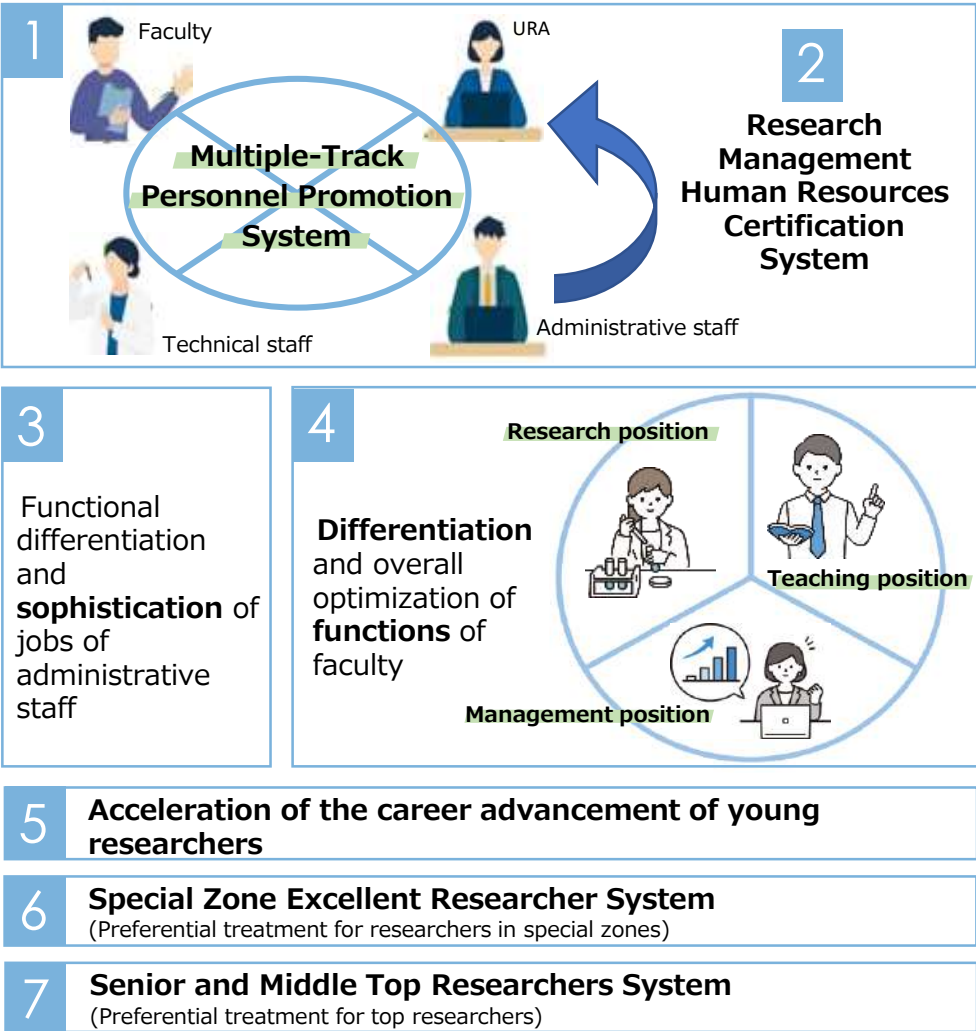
1

Faculty

URA

Multiple-Track Personnel Promotion System

Technical staff

Administrative staff

2

Research Management Human Resources Certification System

3

Functional differentiation and **sophistication** of jobs of administrative staff

4

**Differentiation** and overall optimization of **functions** of faculty

Research position

Teaching position

Management position

5 Acceleration of the career advancement of young researchers

6 Special Zone Excellent Researcher System
(Preferential treatment for researchers in special zones)

7 Senior and Middle Top Researchers System
(Preferential treatment for top researchers)